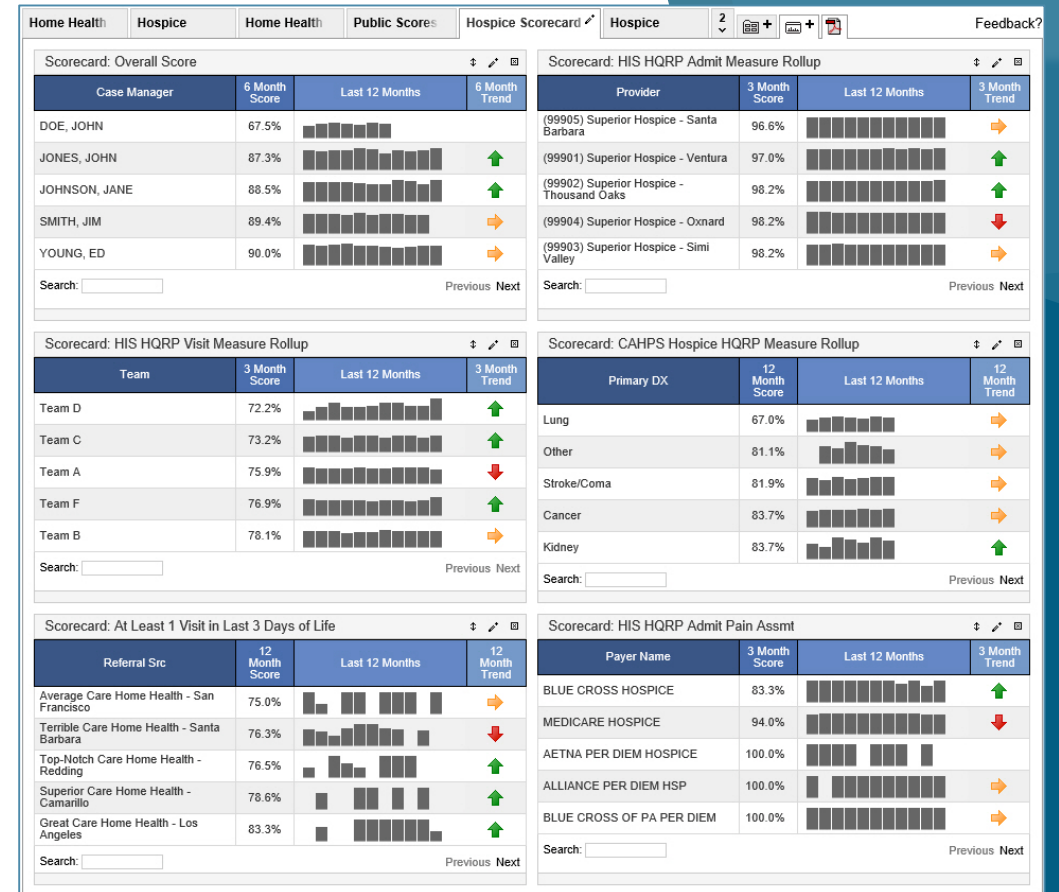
Home Health | Hospice | Home Health | Public Scores | Hospice Scorecard | Hospice | 2 | Feedback?

Scorecard: Overall Score

| Case Manager | 6 Month Score | Last 12 Months | 6 Month Trend |
|---|---|---|---|
| DOE, JOHN | 67.5% | | |
| JONES, JOHN | 87.3% | | |
| JOHNSON, JANE | 88.5% | | |
| SMITH, JIM | 89.4% | | |
| YOUNG, ED | 90.0% | | |

Search: Previous Next

Scorecard: HIS HQRP Admit Measure Rollup

| Provider | 3 Month Score | Last 12 Months | 3 Month Trend |
|---|---|---|---|
| (99905) Superior Hospice - Santa Barbara | 96.6% | | |
| (99901) Superior Hospice - Ventura | 97.0% | | |
| (99902) Superior Hospice - Thousand Oaks | 98.2% | | |
| (99904) Superior Hospice - Oxnard | 98.2% | | |
| (99903) Superior Hospice - Simi Valley | 98.2% | | |

Search: Previous Next

Scorecard: HIS HQRP Visit Measure Rollup

| Team | 3 Month Score | Last 12 Months | 3 Month Trend |
|---|---|---|---|
| Team D | 72.2% | | |
| Team C | 73.2% | | |
| Team A | 75.9% | | |
| Team F | 76.9% | | |
| Team B | 78.1% | | |

Search: Previous Next

Scorecard: CAHPS Hospice HQRP Measure Rollup

| Primary DX | 12 Month Score | Last 12 Months | 12 Month Trend |
|---|---|---|---|
| Lung | 67.0% | | |
| Other | 81.1% | | |
| Stroke/Coma | 81.9% | | |
| Cancer | 83.7% | | |
| Kidney | 83.7% | | |

Search: Previous Next

Scorecard: At Least 1 Visit in Last 3 Days of Life

| Referral Src | 12 Month Score | Last 12 Months | 12 Month Trend |
|---|---|---|---|
| Average Care Home Health - San Francisco | 75.0% | | |
| Terrible Care Home Health - Santa Barbara | 76.3% | | |
| Top-Notch Care Home Health - Redding | 76.5% | | |
| Superior Care Home Health - Camarillo | 78.6% | | |
| Great Care Home Health - Los Angeles | 83.3% | | |

Search: Previous Next

Scorecard: HIS HQRP Admit Pain Assmt

| Payer Name | 3 Month Score | Last 12 Months | 3 Month Trend |
|---|---|---|---|
| BLUE CROSS HOSPICE | 83.3% | | |
| MEDICARE HOSPICE | 94.0% | | |
| AETNA PER DIEM HOSPICE | 100.0% | | |
| ALLIANCE PER DIEM HSP | 100.0% | | |
| BLUE CROSS OF PA PER DIEM | 100.0% | | |

Search: Previous Next